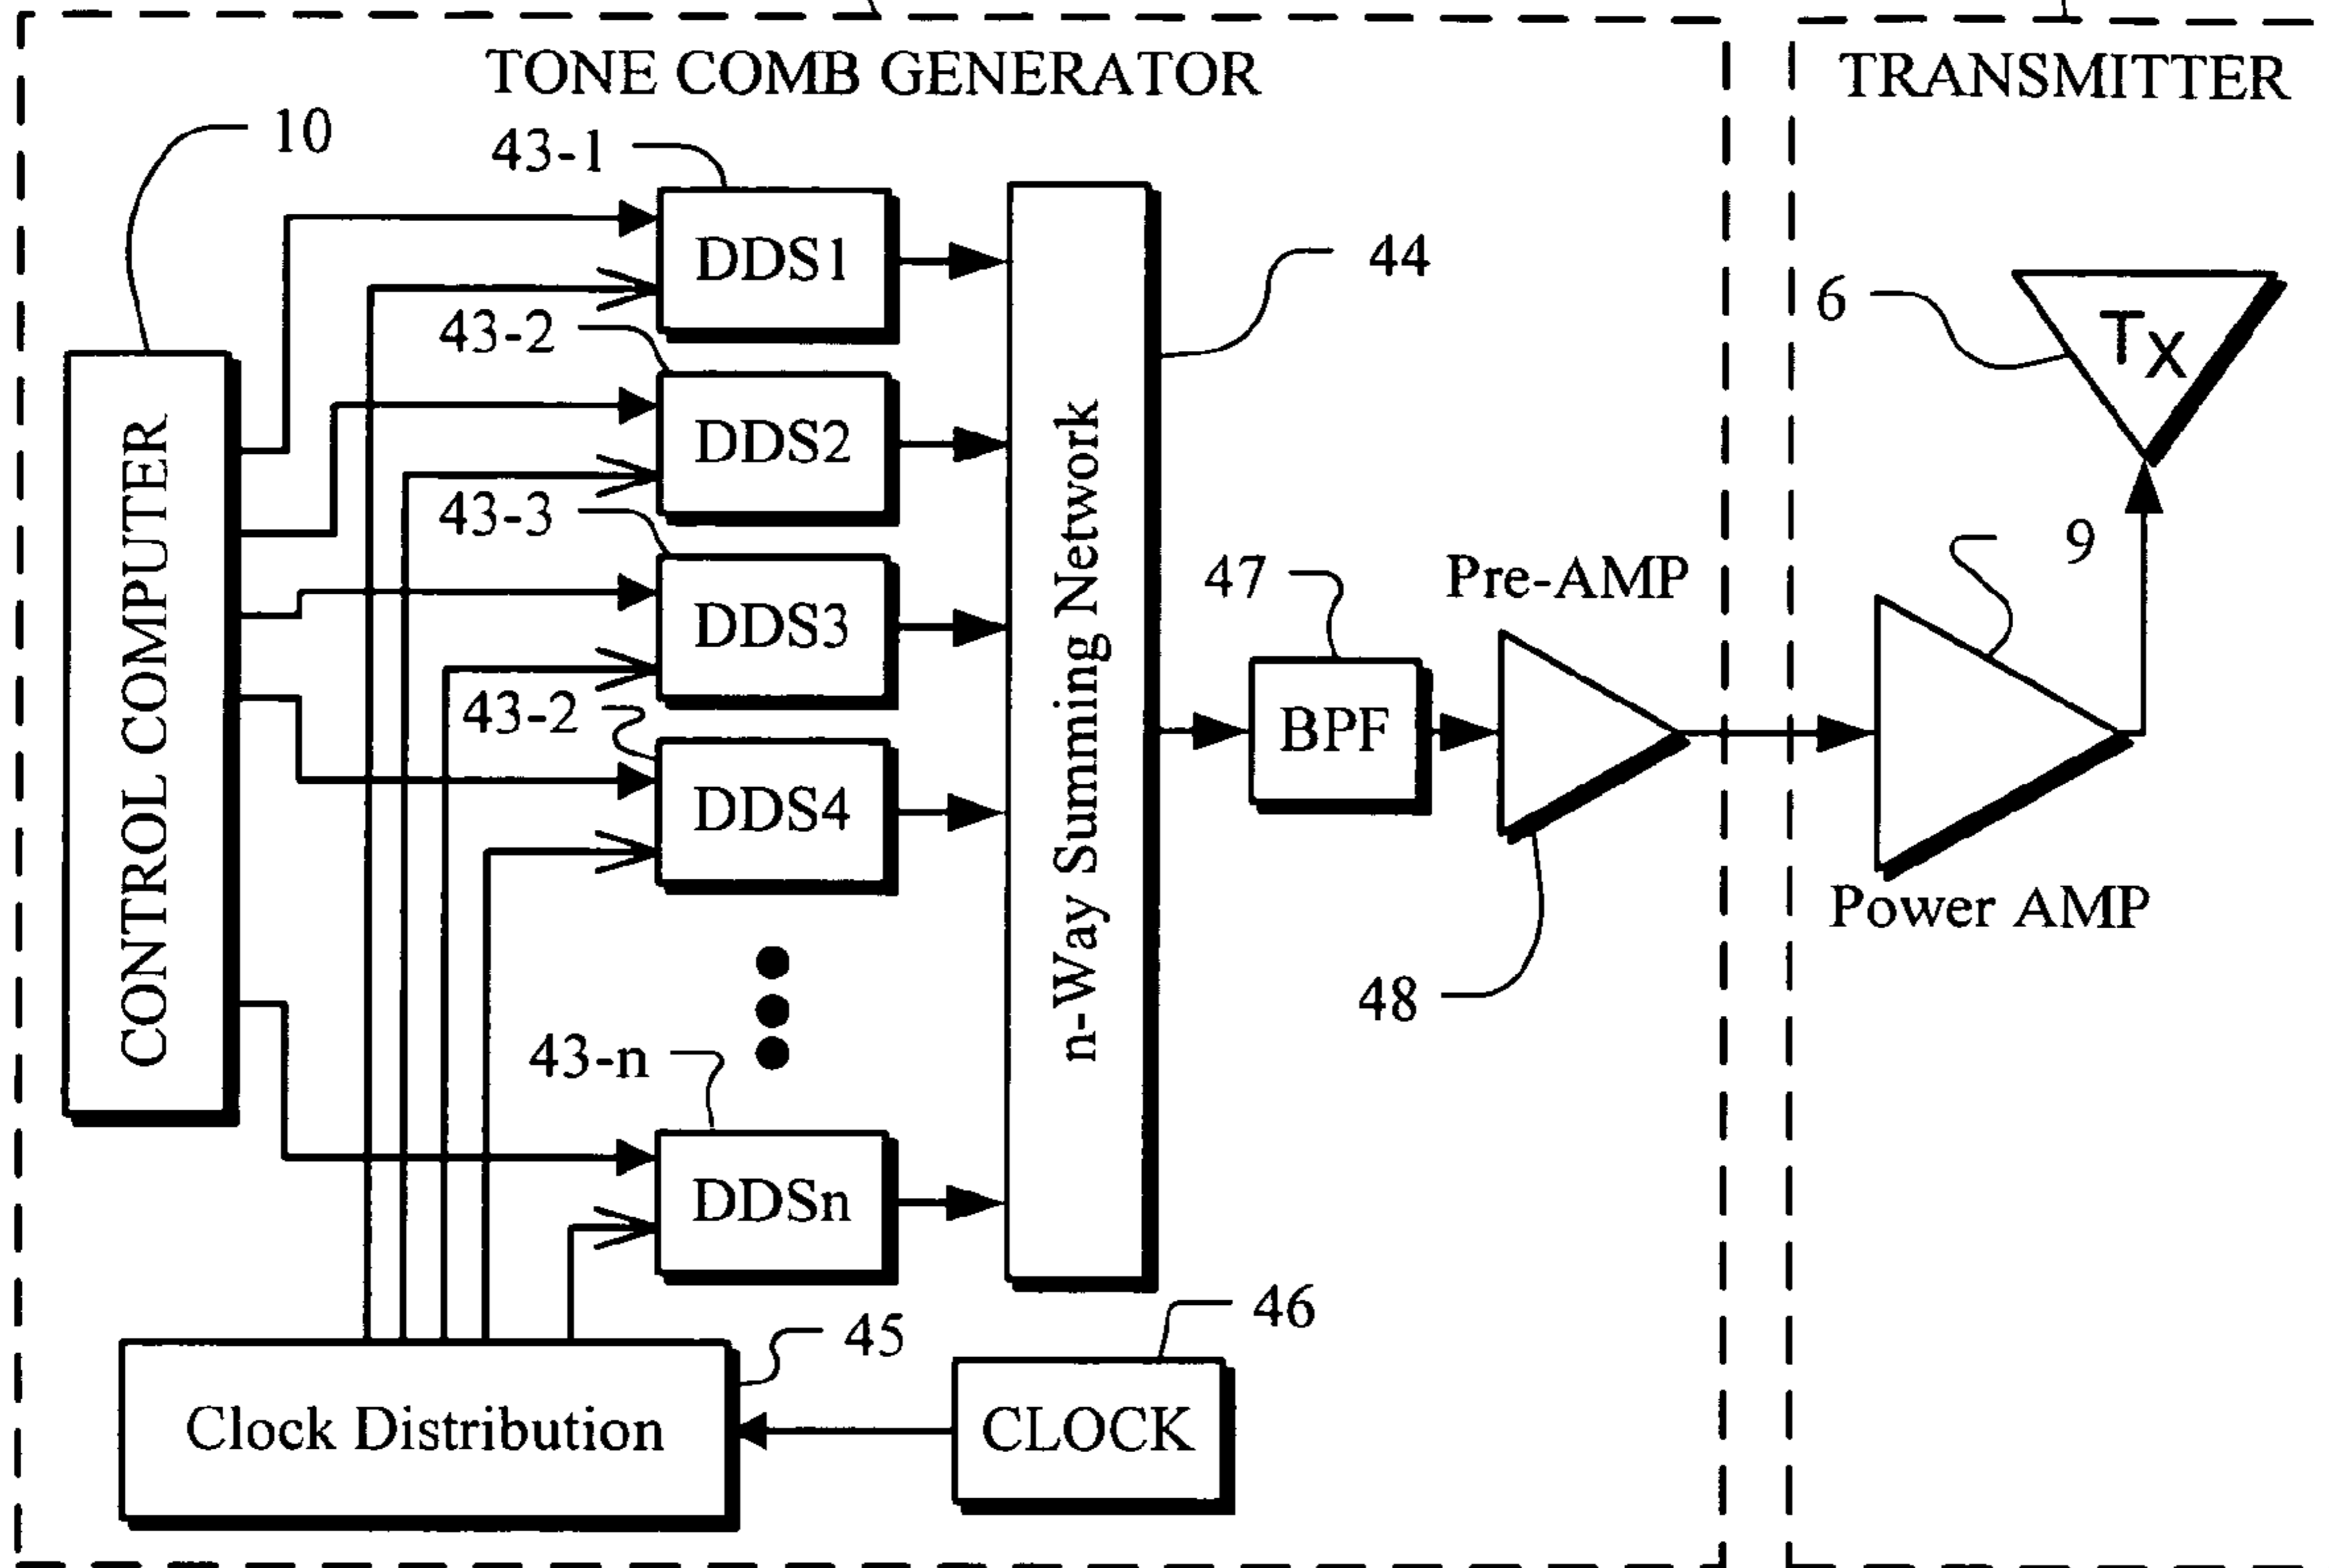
TONE COMB GENERATOR

TRANSMITTER

10

43-1

DDS1

43-2

DDS2

43-3

DDS3

43-2

DDS4

43-n

DDSn

CONTROL COMPUTER

n-Way Summing Network

44

47

BPF

Pre-AMP

48

6

$T_X$

9

Power AMP

45

Clock Distribution

46

CLOCK